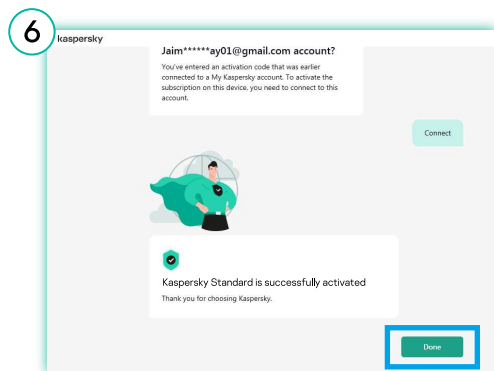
6

kaspersky

Jaim******ay01@gmail.com account?

You've entered an activation code that was earlier connected to a My Kaspersky account. To activate the subscription on this device, you need to connect to this account.

Connect

Kaspersky Standard is successfully activated

Thank you for choosing Kaspersky.

Done